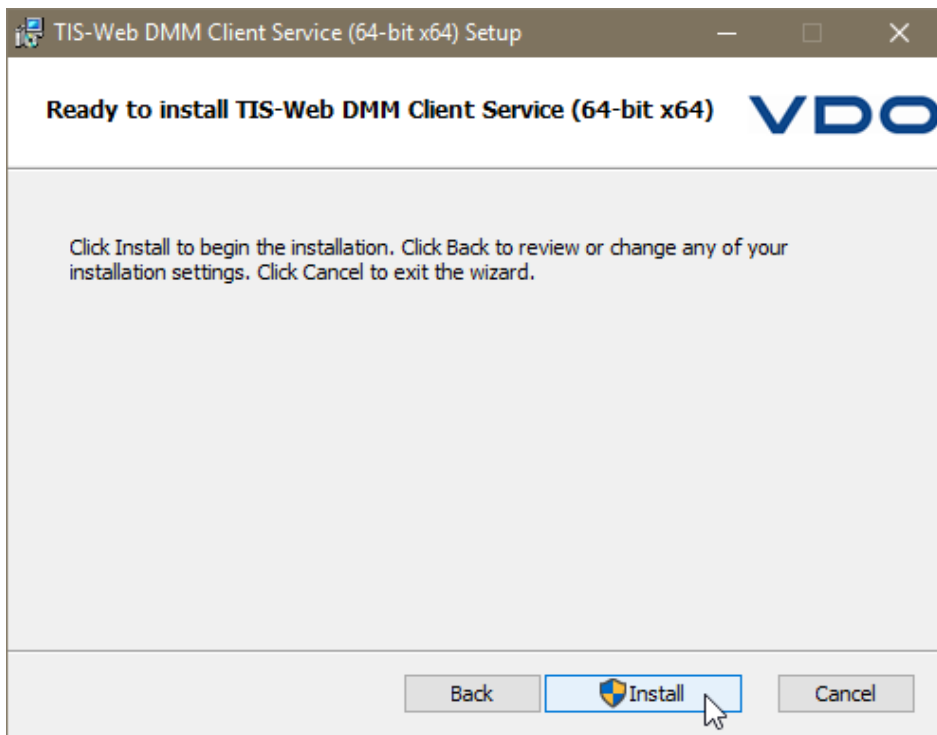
TIS-Web DMM Client Service (64-bit x64) Setup

Ready to install TIS-Web DMM Client Service (64-bit x64)

VDO

Click Install to begin the installation. Click Back to review or change any of your installation settings. Click Cancel to exit the wizard.

Back
Install
Cancel